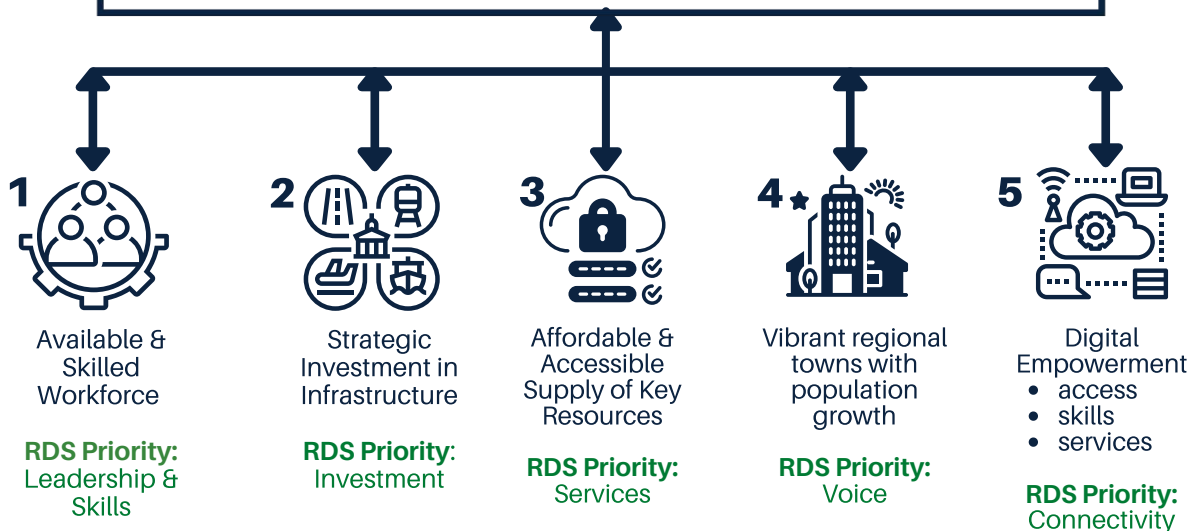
1

Available & Skilled Workforce

RDS Priority: Leadership & Skills

2

Strategic Investment in Infrastructure

RDS Priority: Investment

3

Affordable & Accessible Supply of Key Resources

RDS Priority: Services

4

Vibrant regional towns with population growth

RDS Priority: Voice

5

Digital Empowerment
- access
- skills
- services

RDS Priority: Connectivity